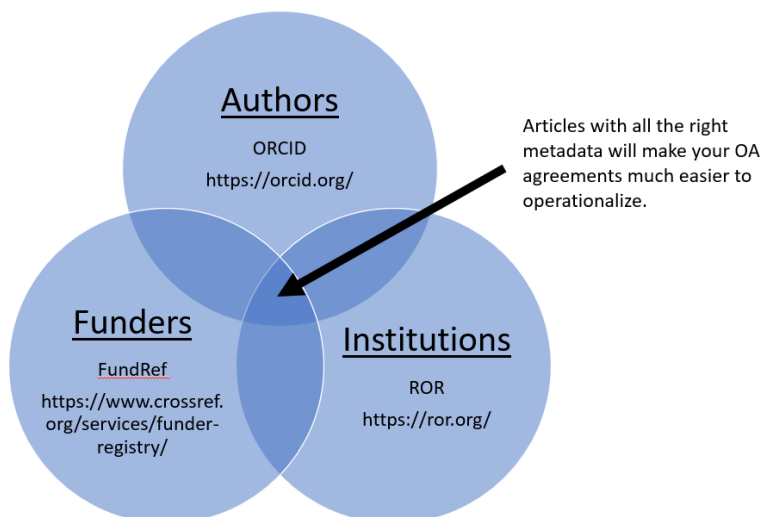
Authors

ORCID

https://orcid.org/

Articles with all the right metadata will make your OA agreements much easier to operationalize.

Funders

FundRef

https://www.crossref.org/services/funder-registry/

Institutions

ROR

https://ror.org/